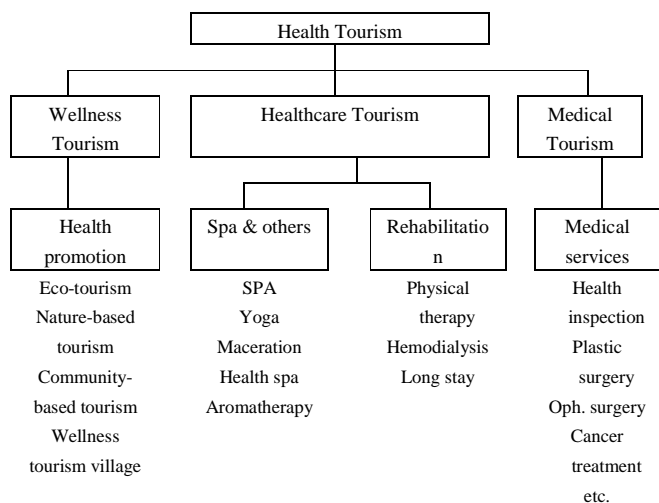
Health Tourism

Wellness Tourism

Healthcare Tourism

Medical Tourism

Health promotion

Eco-tourism
Nature-based tourism
Community-based tourism
Wellness tourism village

Spa & others

SPA
Yoga
Maceration
Health spa
Aromatherapy

Rehabilitatio n

Physical therapy
Hemodialysis
Long stay

Medical services

Health inspection
Plastic surgery
Oph. surgery
Cancer treatment
etc.